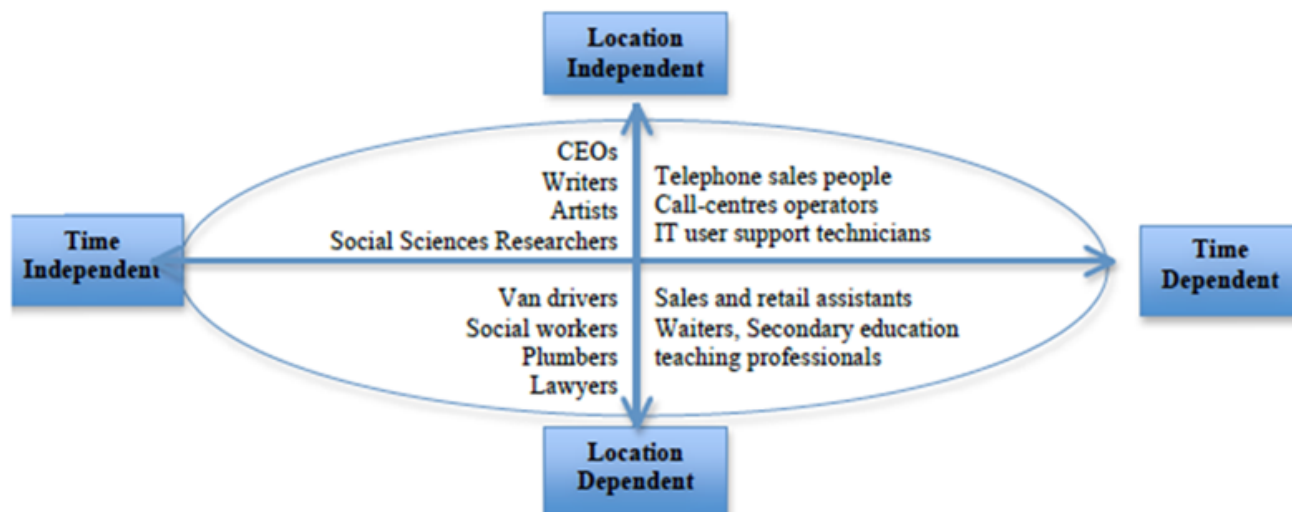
Location Independent

CEOs
Writers
Artists
Social Sciences Researchers

Telephone sales people
Call-centres operators
IT user support technicians

Time Independent

Time Dependent

Van drivers
Social workers
Plumbers
Lawyers

Sales and retail assistants
Waiters, Secondary education teaching professionals

Location Dependent